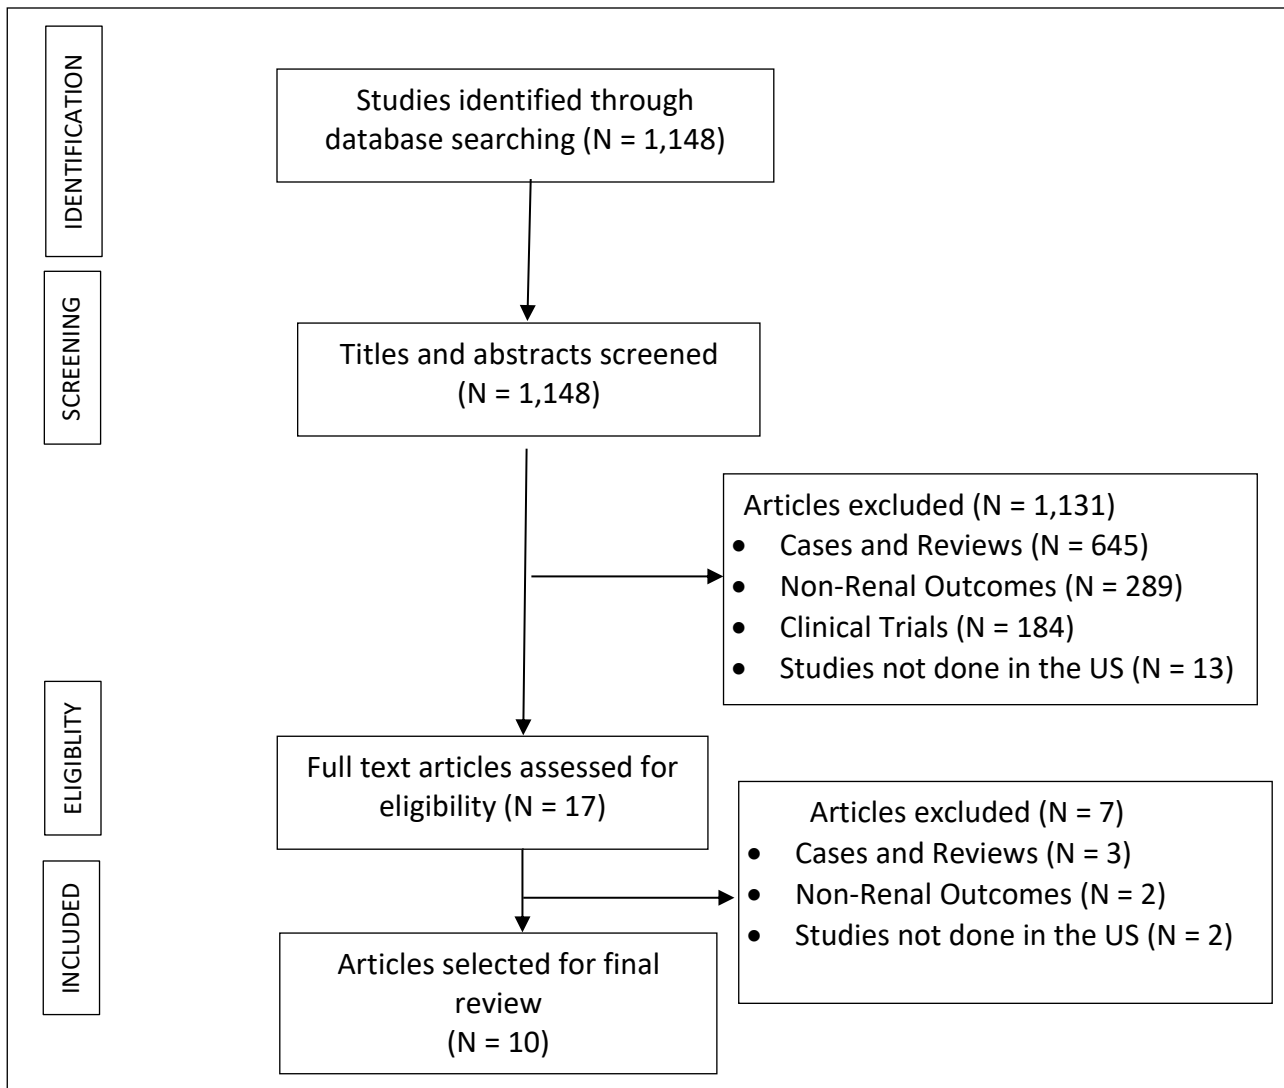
IDENTIFICATION

Studies identified through database searching (N = 1,148)

SCREENING

Titles and abstracts screened (N = 1,148)

Articles excluded (N = 1,131)
- Cases and Reviews (N = 645)
- Non-Renal Outcomes (N = 289)
- Clinical Trials (N = 184)
- Studies not done in the US (N = 13)

ELIGIBLITY

Full text articles assessed for eligibility (N = 17)

Articles excluded (N = 7)
- Cases and Reviews (N = 3)
- Non-Renal Outcomes (N = 2)
- Studies not done in the US (N = 2)

INCLUDED

Articles selected for final review (N = 10)